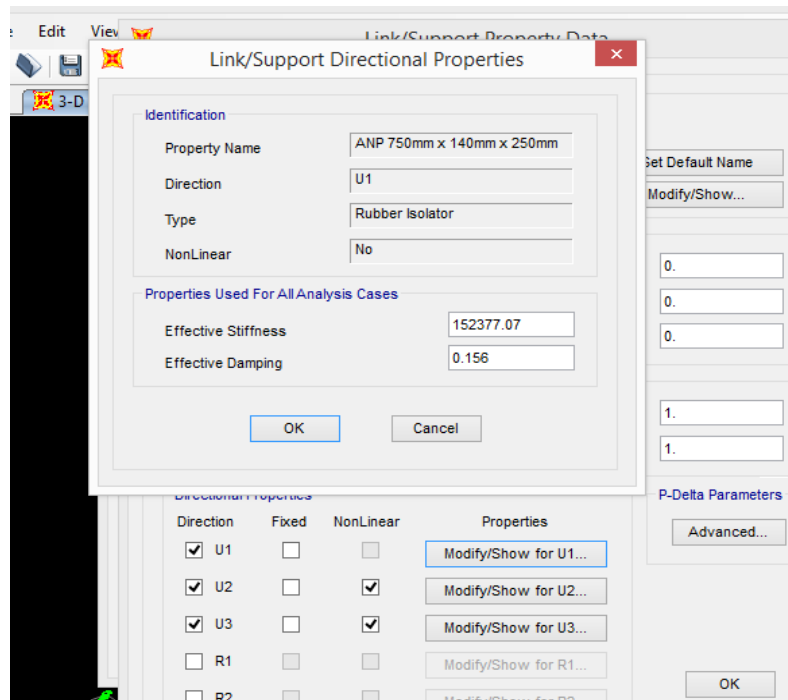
e Edit Viev

Link/Support Property Data

3-D

Link/Support Directional Properties

Identification

Property Name ANP 750mm x 140mm x 250mm

Direction U1

Type Rubber Isolator

NonLinear No

Properties Used For All Analysis Cases

Effective Stiffness 152377.07

Effective Damping 0.156

OK Cancel

Set Default Name

Modify/Show...

0.

0.

0.

1.

1.

P-Delta Parameters

Advanced...

Directional Properties

| Direction | Fixed | NonLinear | Properties |
|---|---|---|---|
| U1 | | | Modify/Show for U1... |
| U2 | | | Modify/Show for U2... |
| U3 | | | Modify/Show for U3... |
| R1 | | | Modify/Show for R1... |
| R2 | | | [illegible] |

OK